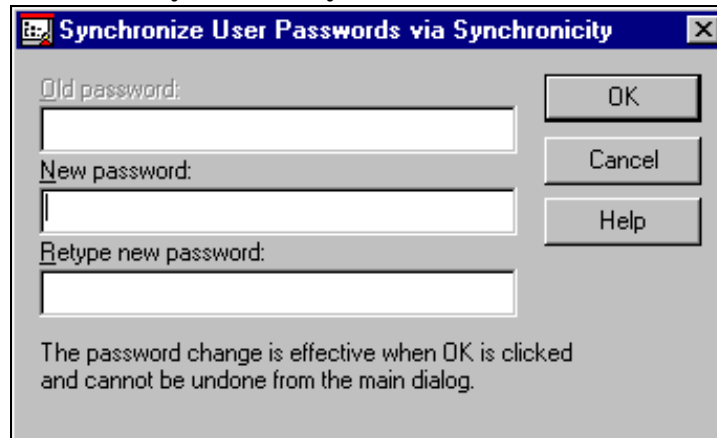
Synchronize User Passwords via Synchronicity

Old password:

New password:

Retype new password:

OK

Cancel

Help

The password change is effective when OK is clicked and cannot be undone from the main dialog.